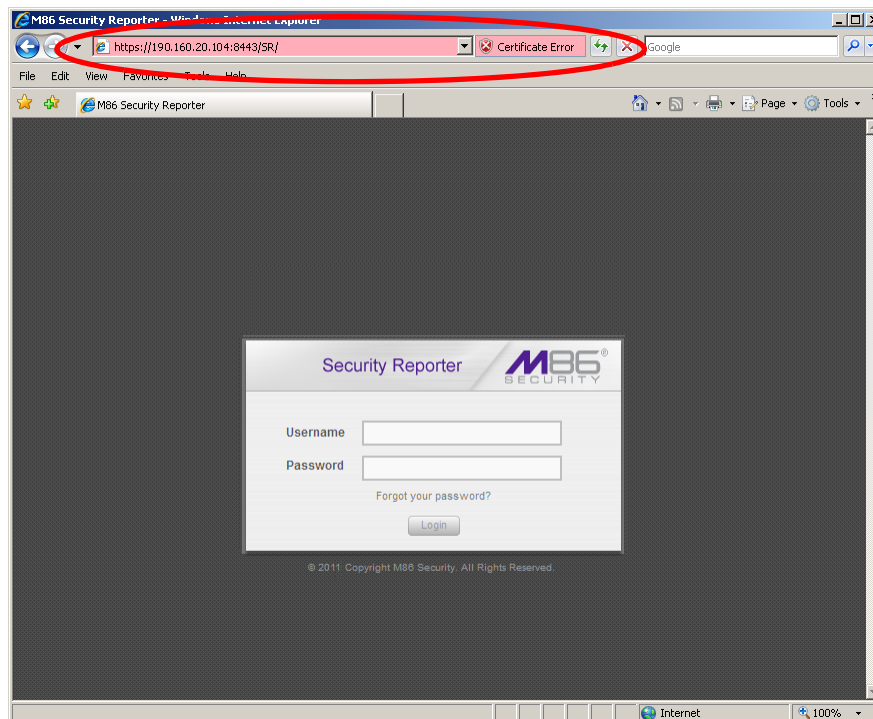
M86 Security Reporter - Windows Internet Explorer

https://190.160.20.104:8443/SR/

Certificate Error

Google

File Edit View Favorites Tools Help

M86 Security Reporter

Page Tools

Security Reporter

M86 SECURITY

Username

Password

Forgot your password?

Login

© 2011 Copyright M86 Security. All Rights Reserved.

Internet

100%